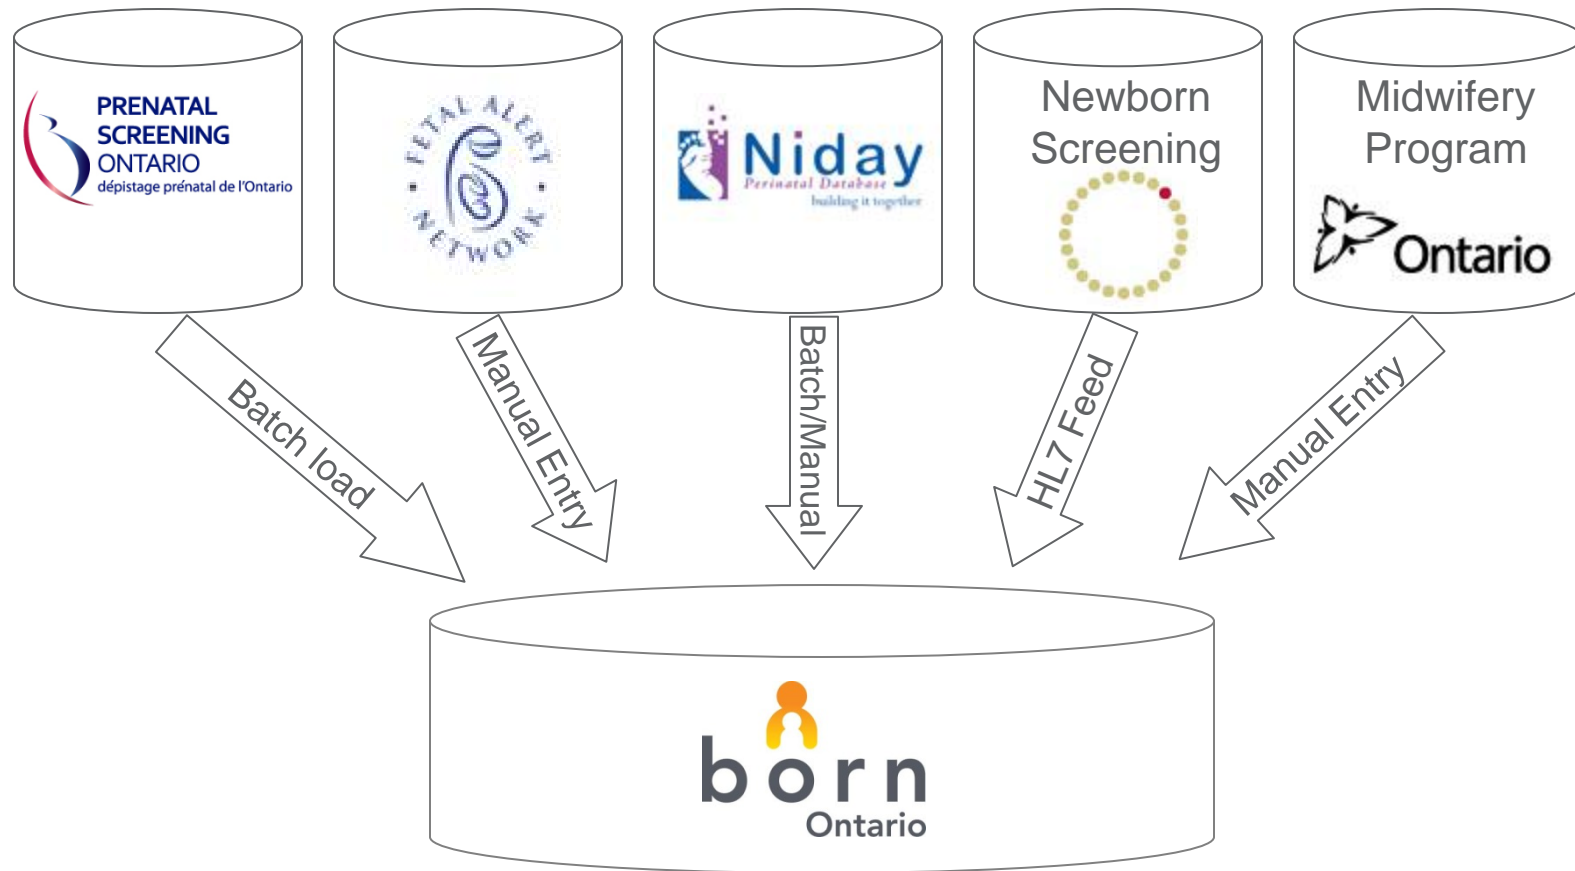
PRENATAL SCREENING ONTARIO
dépistage prénatal de l'Ontario

FETAL ALERT NETWORK

Niday
Perinatal Database
building it together

Newborn Screening

Midwifery Program

Ontario

Batch load

Manual Entry

Batch/Manual

HL7 Feed

Manual Entry

born
Ontario